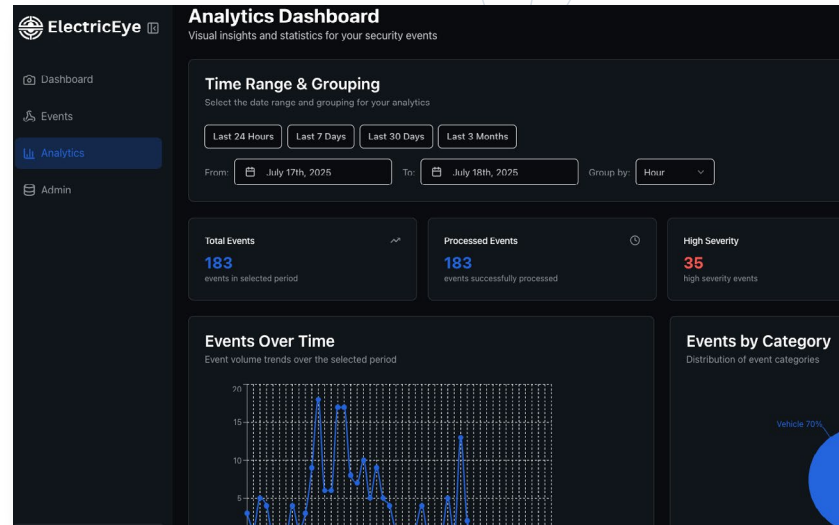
ElectricEye

Dashboard

Events

Analytics

Admin

Analytics Dashboard

Visual insights and statistics for your security events

Time Range & Grouping

Select the date range and grouping for your analytics

Last 24 Hours

Last 7 Days

Last 30 Days

Last 3 Months

From: July 17th, 2025

To: July 18th, 2025

Group by: Hour

Total Events

183

events in selected period

Processed Events

183

events successfully processed

High Severity

35

high severity events

Events Over Time

Event volume trends over the selected period

20

15

10

5

Events by Category

Distribution of event categories

Vehicle 70%